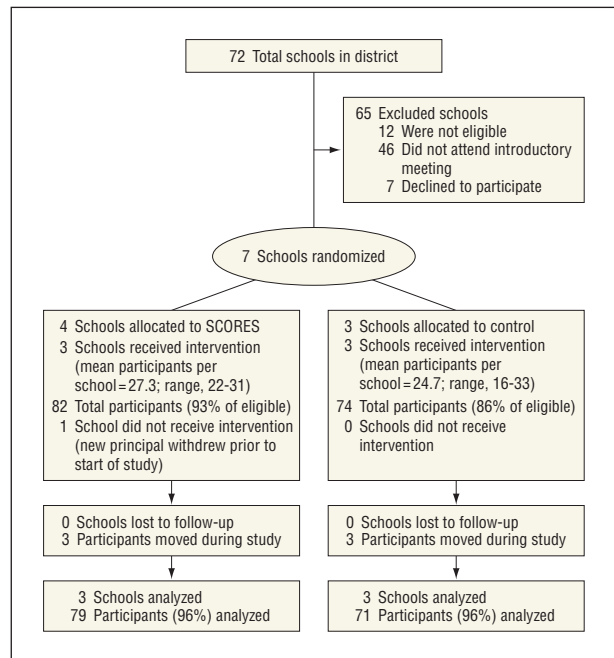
72 Total schools in district

65 Excluded schools
12 Were not eligible
46 Did not attend introductory meeting
7 Declined to participate

7 Schools randomized

4 Schools allocated to SCORES
3 Schools received intervention (mean participants per school = 27.3; range, 22-31)
82 Total participants (93% of eligible)
1 School did not receive intervention (new principal withdrew prior to start of study)

3 Schools allocated to control
3 Schools received intervention (mean participants per school = 24.7; range, 16-33)
74 Total participants (86% of eligible)
0 Schools did not receive intervention

0 Schools lost to follow-up
3 Participants moved during study

0 Schools lost to follow-up
3 Participants moved during study

3 Schools analyzed
79 Participants (96%) analyzed

3 Schools analyzed
71 Participants (96%) analyzed